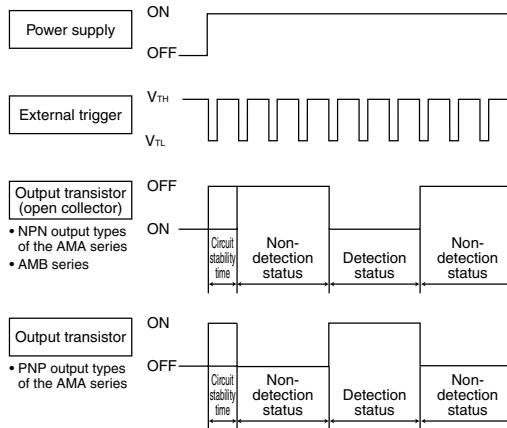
Power supply

ON

OFF

External trigger

$V_{TH}$

$V_{TL}$

Output transistor (open collector)

• NPN output types of the AMA series

• AMB series

OFF

ON

Circuit stability time

Non-detection status

Detection status

Non-detection status

Output transistor

• PNP output types of the AMA series

ON

OFF

Circuit stability time

Non-detection status

Detection status

Non-detection status